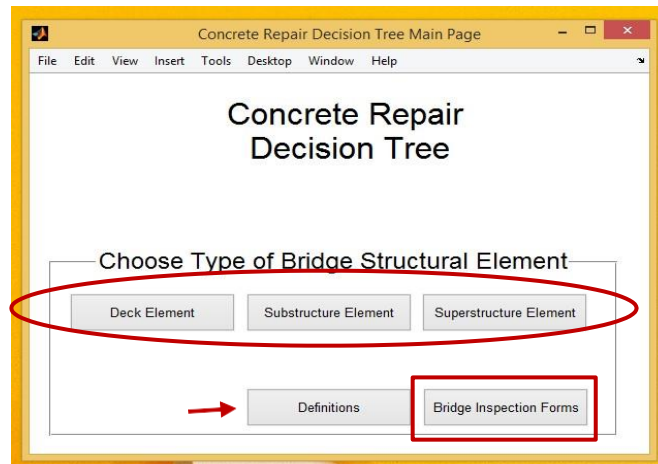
Concrete Repair Decision Tree Main Page

File Edit View Insert Tools Desktop Window Help

Concrete Repair
Decision Tree

Choose Type of Bridge Structural Element

Deck Element

Substructure Element

Superstructure Element

Definitions

Bridge Inspection Forms